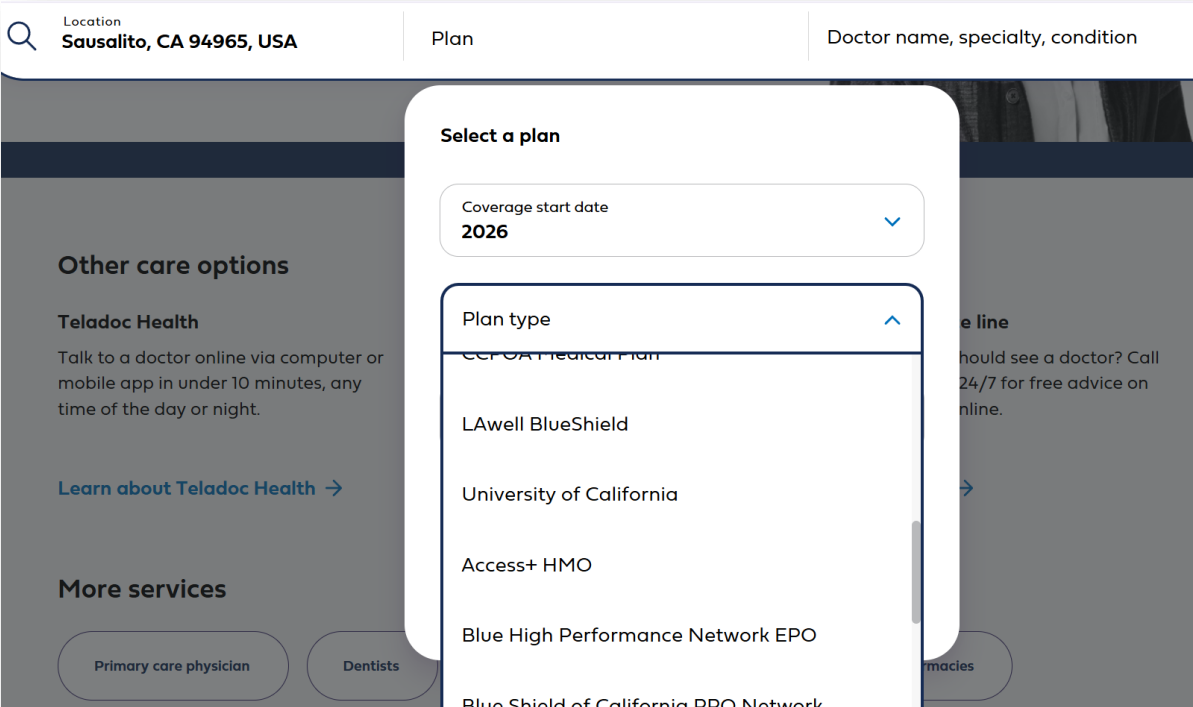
Location
Sausalito, CA 94965, USA

Plan

Doctor name, specialty, condition

Select a plan

Coverage start date
2026

Plan type

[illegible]

LAwell BlueShield

University of California

Access+ HMO

Blue High Performance Network EPO

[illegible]

Other care options

Teladoc Health

Talk to a doctor online via computer or mobile app in under 10 minutes, any time of the day or night.

Learn about Teladoc Health →

e line

hould see a doctor? Call 24/7 for free advice on nline.

→

More services

Primary care physician

Dentists

rmacies